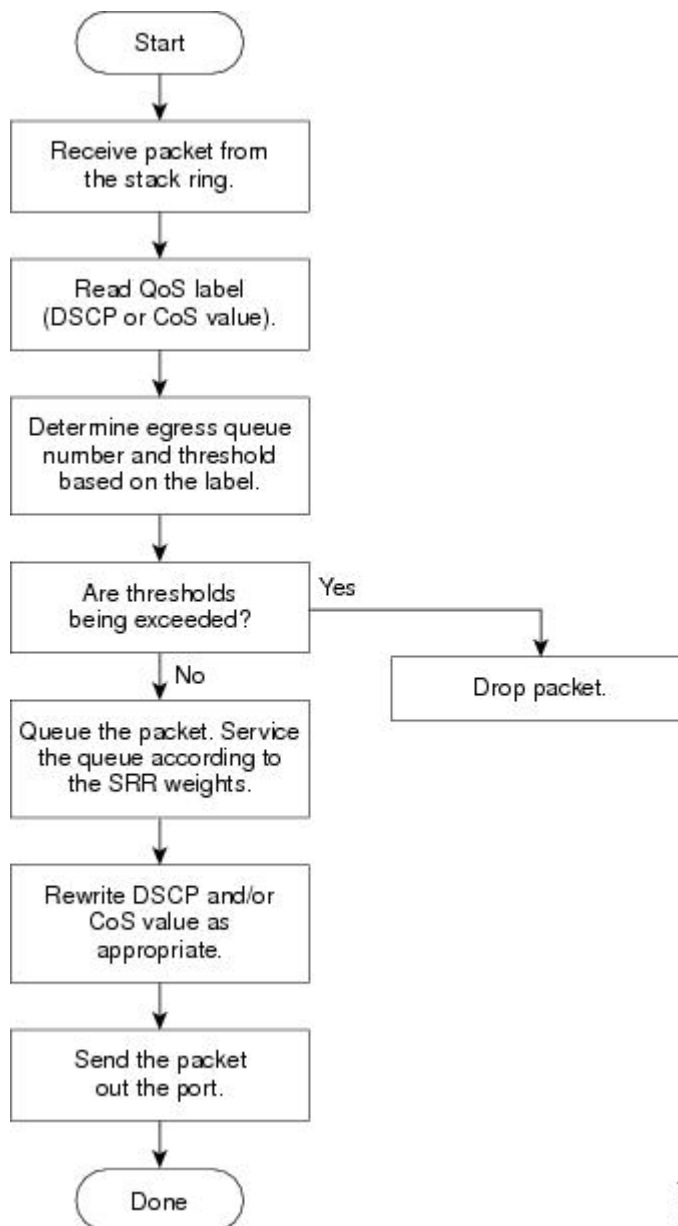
Start

Receive packet from the stack ring.

Read QoS label (DSCP or CoS value).

Determine egress queue number and threshold based on the label.

Are thresholds being exceeded?

Yes

Drop packet.

No

Queue the packet. Service the queue according to the SRR weights.

Rewrite DSCP and/or CoS value as appropriate.

Send the packet out the port.

Done